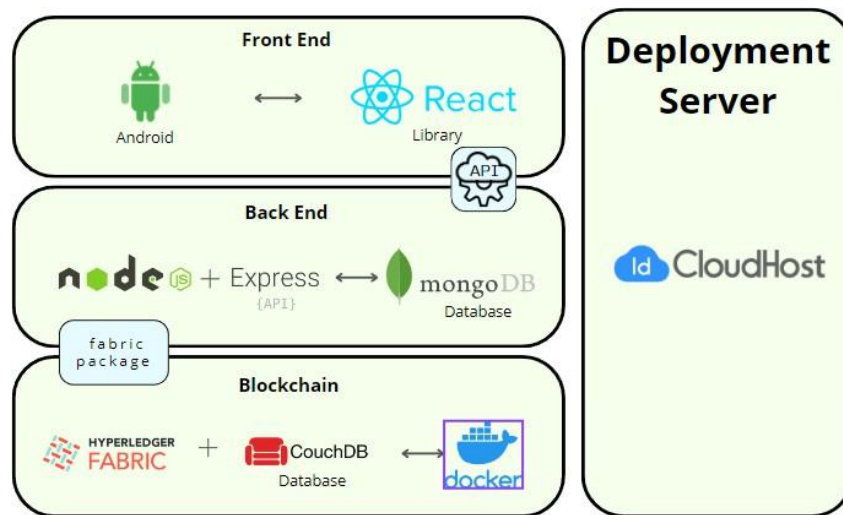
Front End

Android

React

Library

API

Back End

node JS + Express {API}

mongoDB

Database

fabric package

Blockchain

HYPERLEDGER FABRIC

+

CouchDB

Database

docker

Deployment Server

Id CloudHost